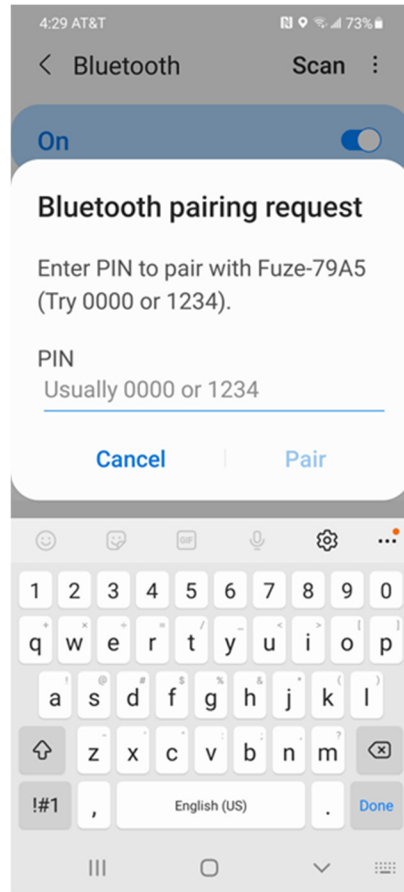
4:29 AT&T 73%

Bluetooth Scan

On

Bluetooth pairing request

Enter PIN to pair with Fuze-79A5 (Try 0000 or 1234).

PIN
Usually 0000 or 1234

Cancel Pair

GIF

1 2 3 4 5 6 7 8 9 0
q w e r t y u i o p
a s d f g h j k l
z x c v b n m
!#1 , English (US) . Done